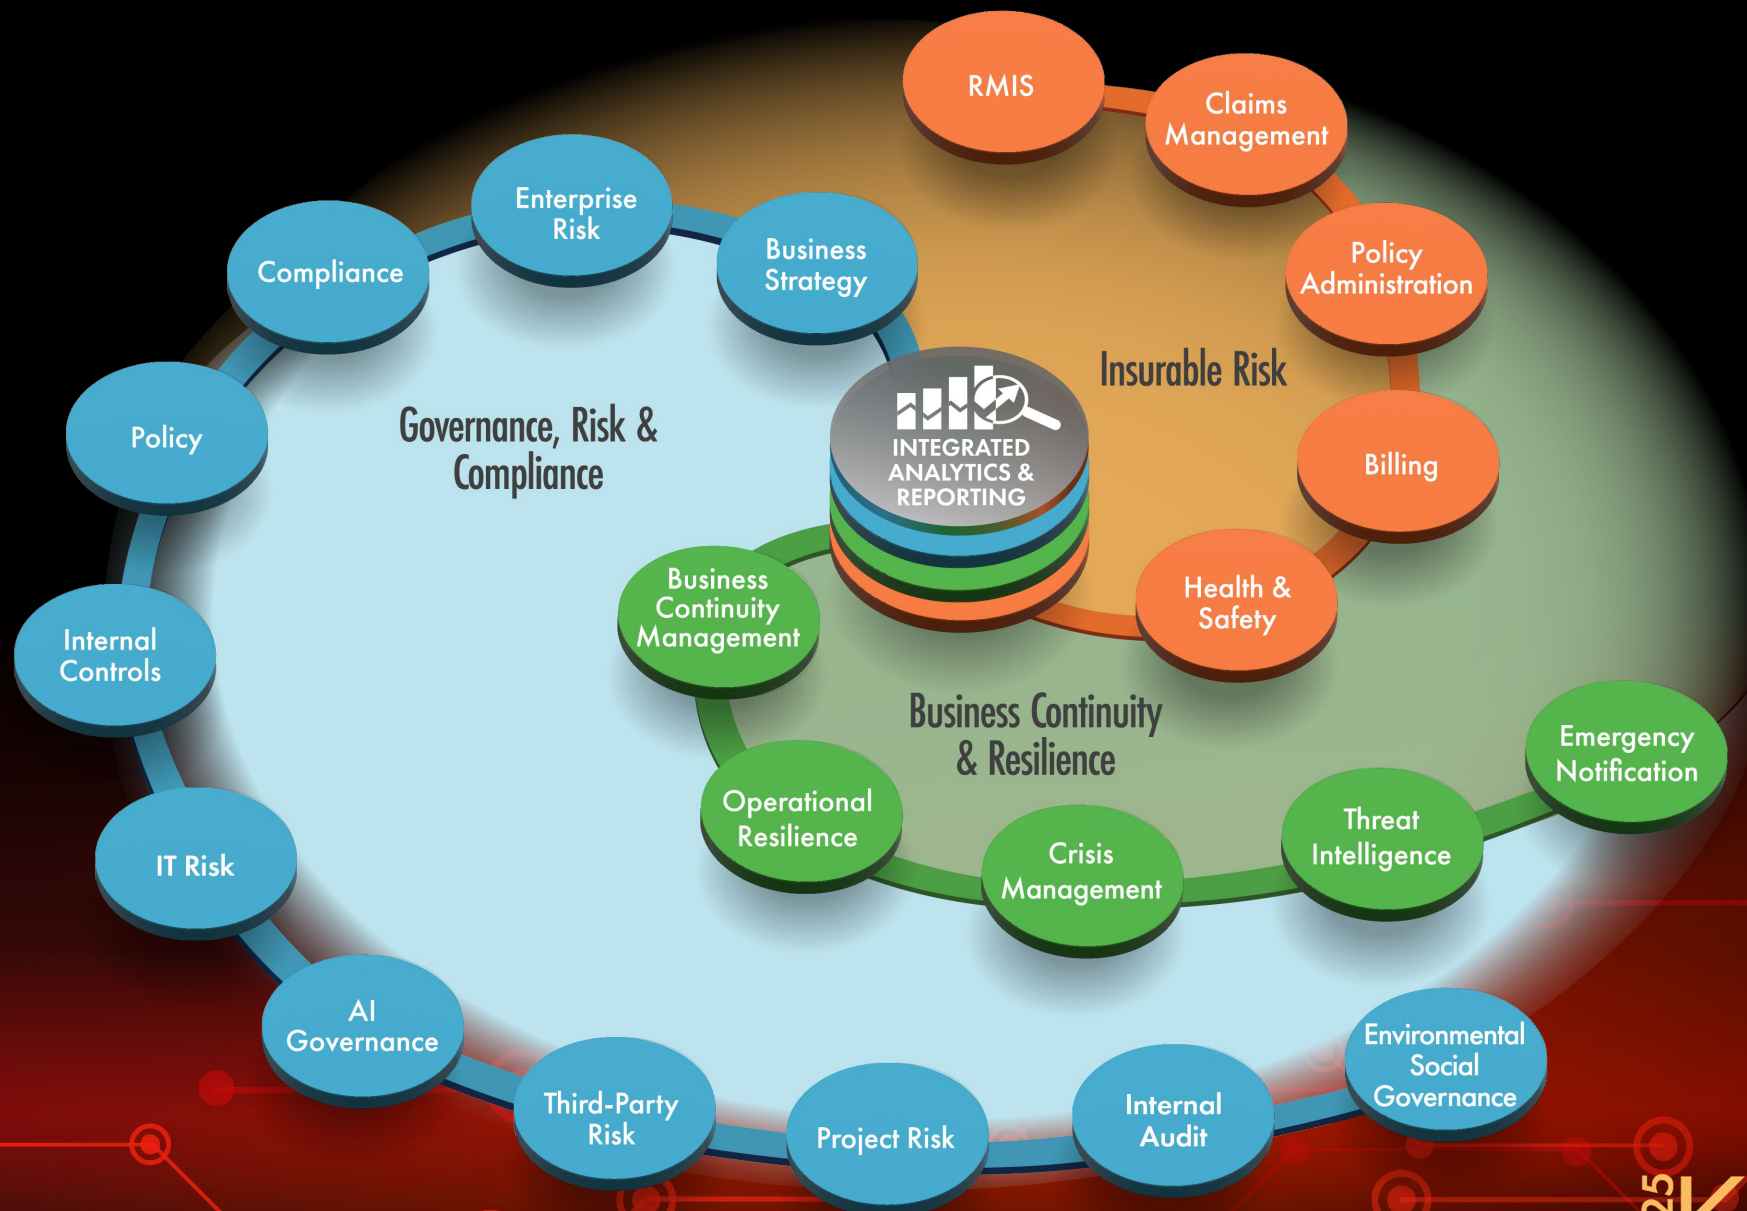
RMIS

Claims Management

Enterprise Risk

Compliance

Business Strategy

Policy Administration

Insurable Risk

Policy

Governance, Risk & Compliance

INTEGRATED ANALYTICS & REPORTING

Billing

Business Continuity Management

Health & Safety

Internal Controls

Business Continuity & Resilience

Emergency Notification

Operational Resilience

Threat Intelligence

Crisis Management

IT Risk

AI Governance

Environmental Social Governance

Third-Party Risk

Project Risk

Internal Audit

25